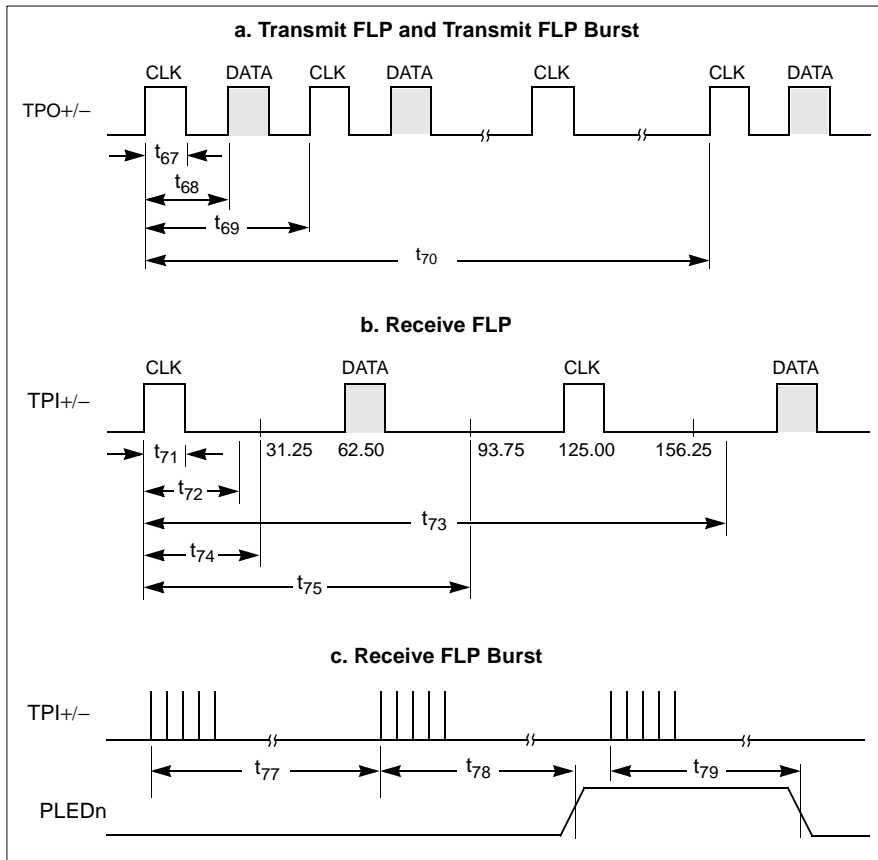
a. Transmit FLP and Transmit FLP Burst

CLK DATA CLK DATA CLK CLK DATA

TPO+/–

$t_{67}$

$t_{68}$

$t_{69}$

$t_{70}$

b. Receive FLP

CLK DATA CLK DATA

TPI+/–

$t_{71}$ 31.25 62.50 93.75 125.00 156.25

$t_{72}$

$t_{73}$

$t_{74}$

$t_{75}$

c. Receive FLP Burst

TPI+/–

$t_{77}$ $t_{78}$ $t_{79}$

PLEDn